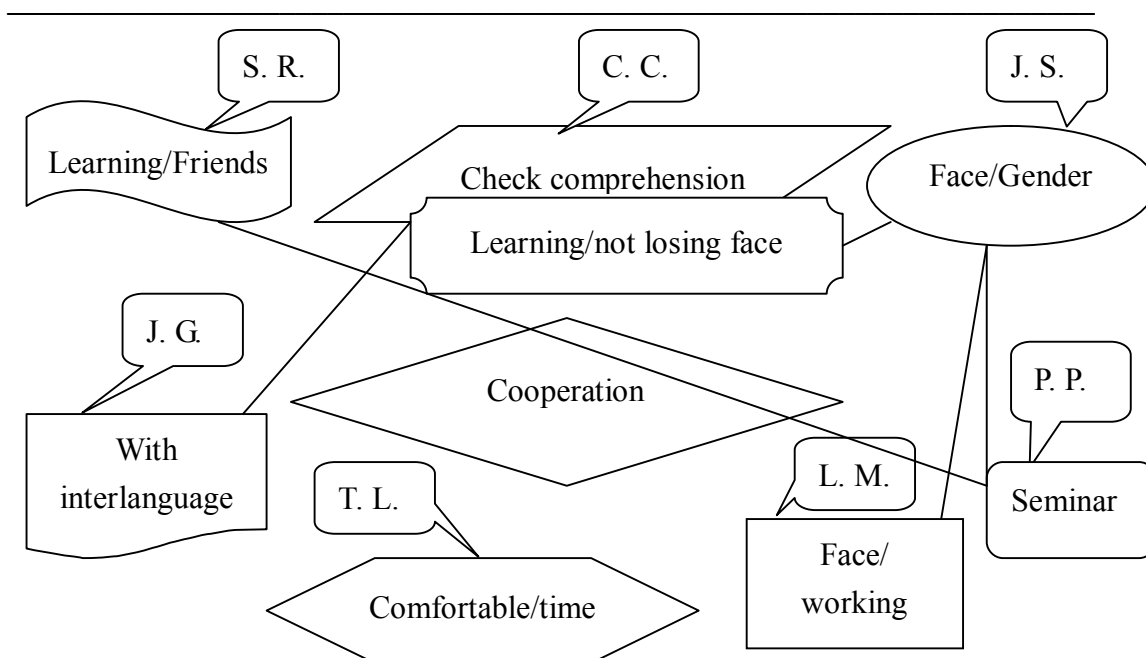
S. R.

Learning/Friends

C. C.

Check comprehension

J. S.

Face/Gender

Learning/not losing face

J. G.

Cooperation

P. P.

With interlanguage

T. L.

L. M.

Seminar

Face/ working

Comfortable/time